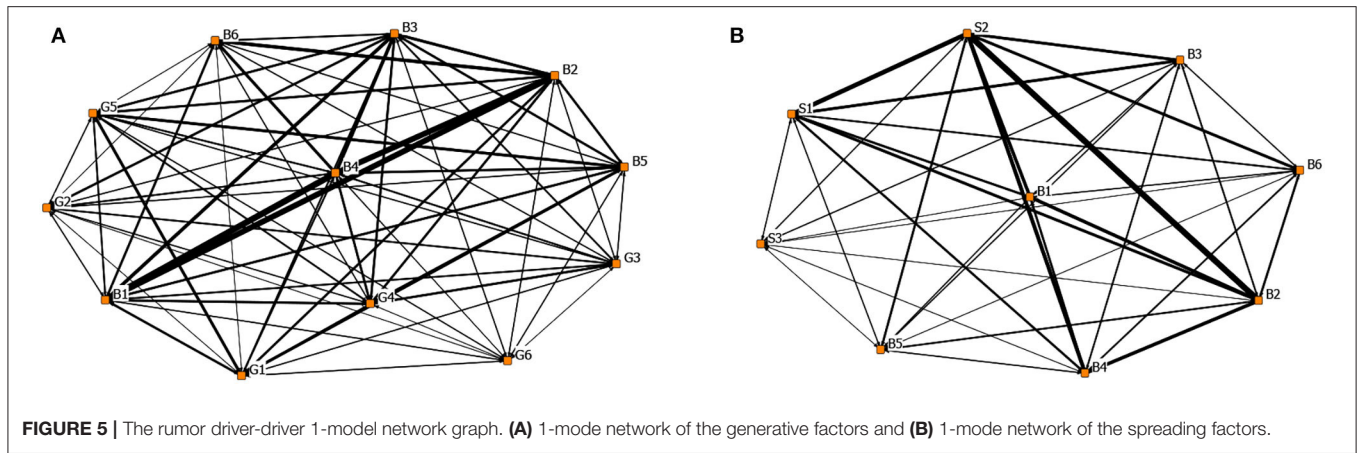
A

B6, B3, B2, G5, B5, B4, G2, G3, B1, G4, G6, G1

B

S2, B3, S1, B6, B1, S3, B2, B5, B4

FIGURE 5 | The rumor driver-driver 1-model network graph. (A) 1-mode network of the generative factors and (B) 1-mode network of the spreading factors.